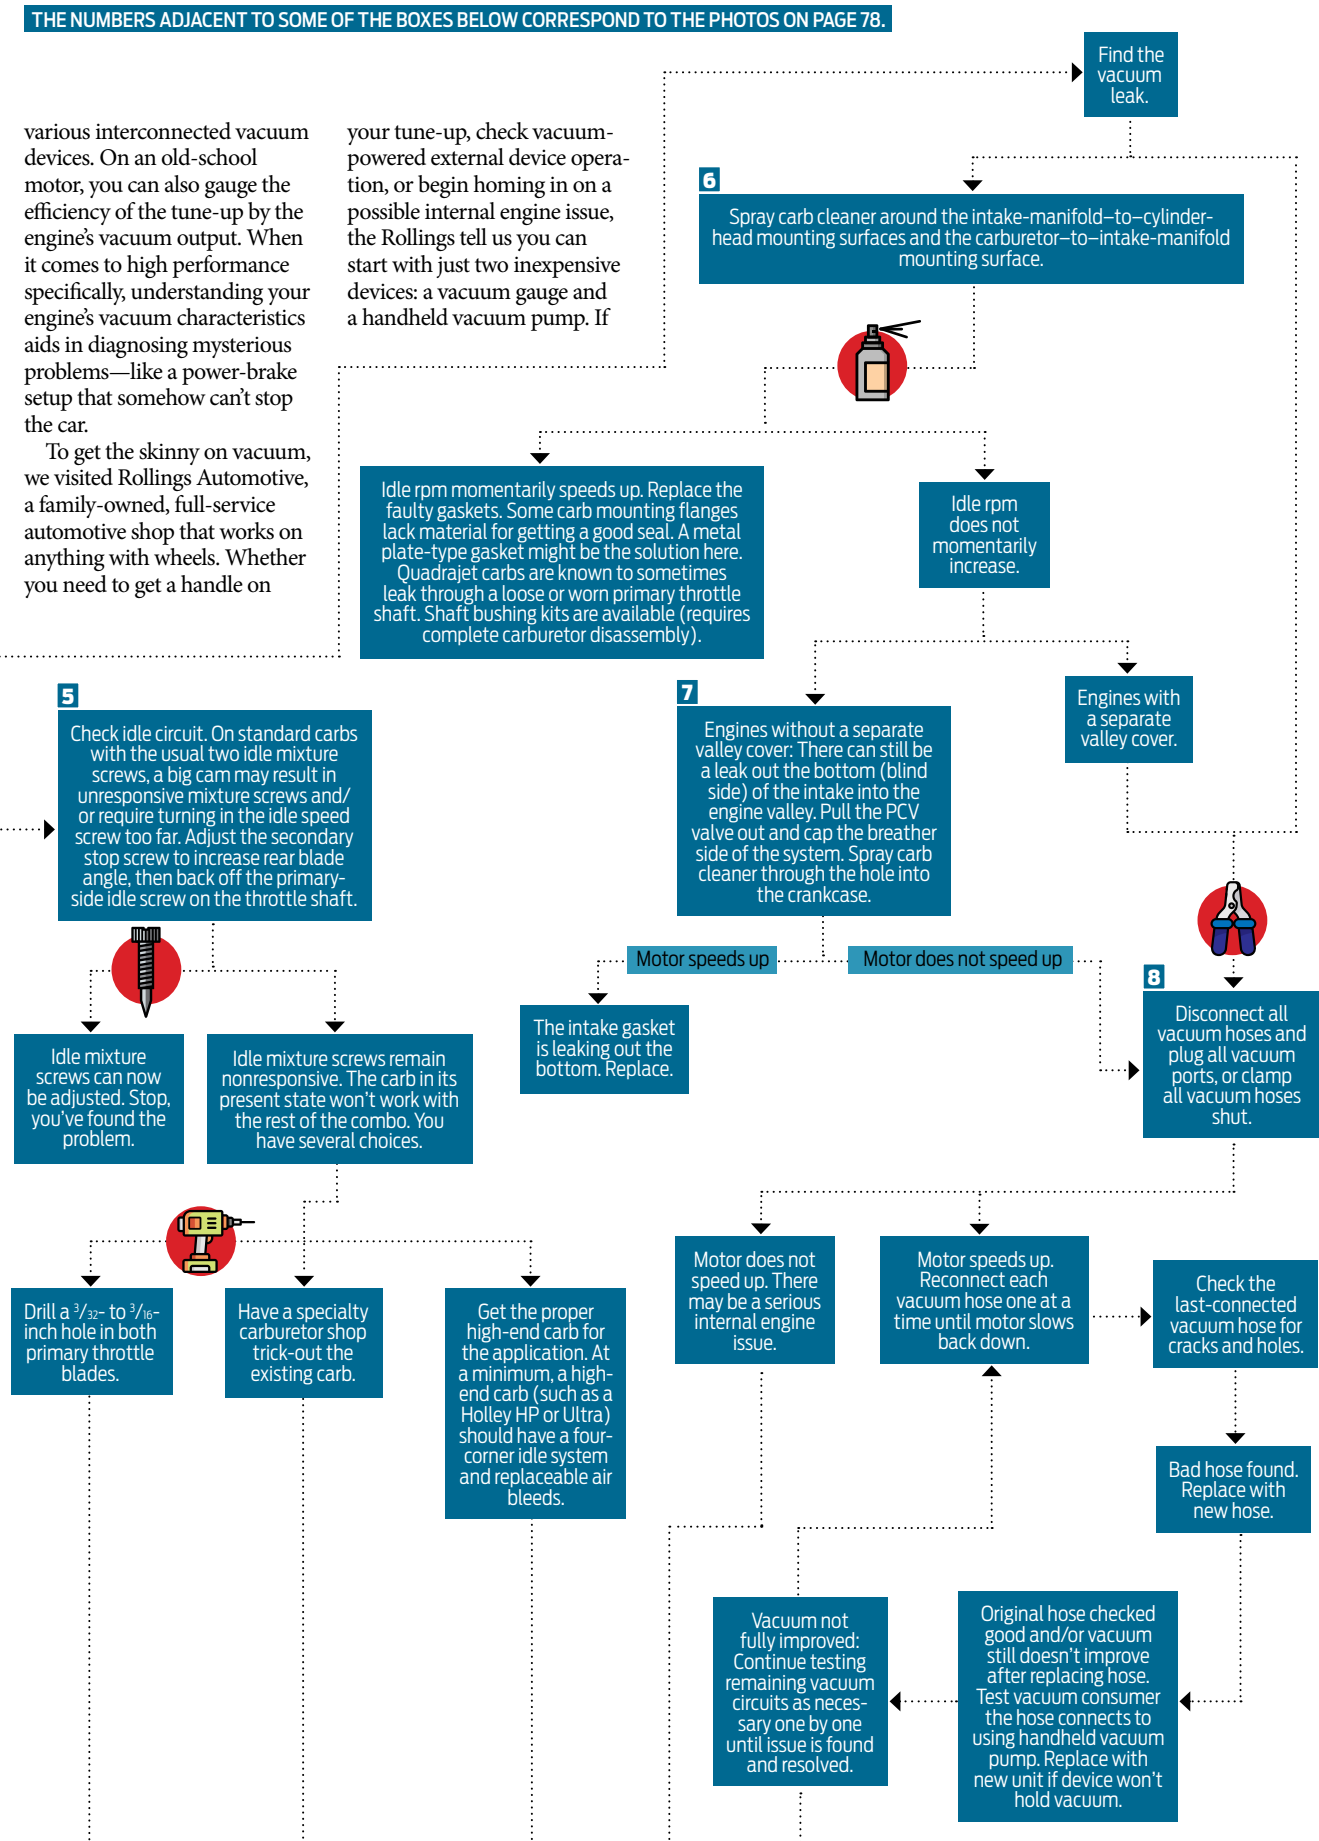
THE NUMBERS ADJACENT TO SOME OF THE BOXES BELOW CORRESPOND TO THE PHOTOS ON PAGE 78.

various interconnected vacuum devices. On an old-school motor, you can also gauge the efficiency of the tune-up by the engine's vacuum output. When it comes to high performance specifically, understanding your engine's vacuum characteristics aids in diagnosing mysterious problems—like a power-brake setup that somehow can't stop the car.

To get the skinny on vacuum, we visited Rollings Automotive, a family-owned, full-service automotive shop that works on anything with wheels. Whether you need to get a handle on your tune-up, check vacuum-powered external device operation, or begin homing in on a possible internal engine issue, the Rollings tell us you can start with just two inexpensive devices: a vacuum gauge and a handheld vacuum pump. If

Find the vacuum leak.

6

Spray carb cleaner around the intake-manifold–to–cylinder-head mounting surfaces and the carburetor–to–intake-manifold mounting surface.

Idle rpm momentarily speeds up. Replace the faulty gaskets. Some carb mounting flanges lack material for getting a good seal. A metal plate-type gasket might be the solution here. Quadrajet carbs are known to sometimes leak through a loose or worn primary throttle shaft. Shaft bushing kits are available (requires complete carburetor disassembly).

Idle rpm does not momentarily increase.

5

Check idle circuit. On standard carbs with the usual two idle mixture screws, a big cam may result in unresponsive mixture screws and/ or require turning in the idle speed screw too far. Adjust the secondary stop screw to increase rear blade angle, then back off the primary-side idle screw on the throttle shaft.

7

Engines without a separate valley cover: There can still be a leak out the bottom (blind side) of the intake into the engine valley. Pull the PCV valve out and cap the breather side of the system. Spray carb cleaner through the hole into the crankcase.

Engines with a separate valley cover.

Motor speeds up

Motor does not speed up

The intake gasket is leaking out the bottom. Replace.

8

Disconnect all vacuum hoses and plug all vacuum ports, or clamp all vacuum hoses shut.

Idle mixture screws can now be adjusted. Stop, you've found the problem.

Idle mixture screws remain nonresponsive. The carb in its present state won't work with the rest of the combo. You have several choices.

Drill a $^3/_{32}$- to $^3/_{16}$-inch hole in both primary throttle blades.

Have a specialty carburetor shop trick-out the existing carb.

Get the proper high-end carb for the application. At a minimum, a high-end carb (such as a Holley HP or Ultra) should have a four-corner idle system and replaceable air bleeds.

Motor does not speed up. There may be a serious internal engine issue.

Motor speeds up. Reconnect each vacuum hose one at a time until motor slows back down.

Check the last-connected vacuum hose for cracks and holes.

Bad hose found. Replace with new hose.

Vacuum not fully improved: Continue testing remaining vacuum circuits as necessary one by one until issue is found and resolved.

Original hose checked good and/or vacuum still doesn't improve after replacing hose. Test vacuum consumer the hose connects to using handheld vacuum pump. Replace with new unit if device won't hold vacuum.